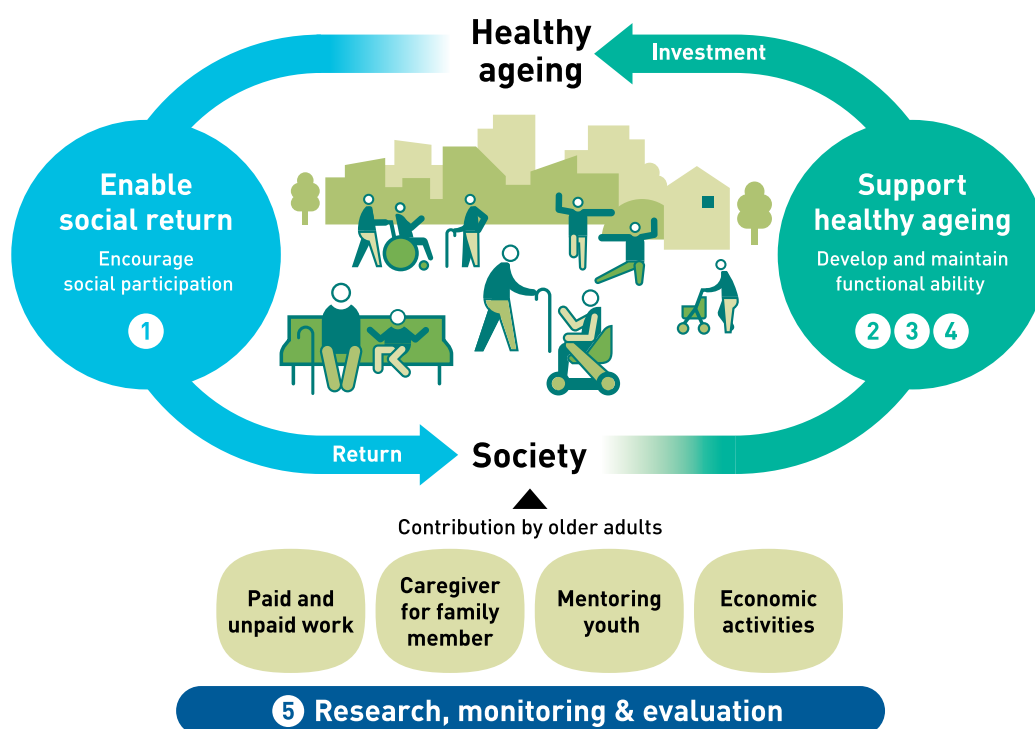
Healthy ageing

Investment

Enable social return

Encourage social participation

1

Support healthy ageing

Develop and maintain functional ability

2 3 4

Return

Society

Contribution by older adults

Paid and unpaid work

Caregiver for family member

Mentoring youth

Economic activities

5 Research, monitoring & evaluation